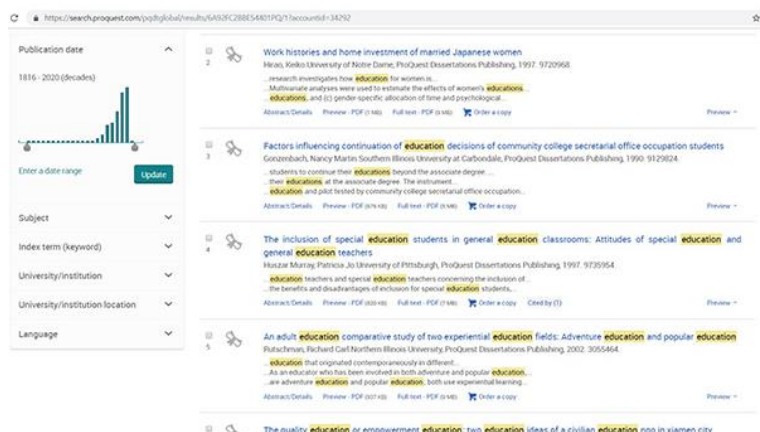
C https://search.proquest.com/pqdtglobal/results/6A92FC288E54401PQ/1?accountid=34292

Publication date
1816 - 2020 (decades)
Enter a date range
Update
Subject
Index term (keyword)
University/institution
University/institution location
Language

2
Work histories and home investment of married Japanese women
Hirao, Keiko University of Notre Dame, ProQuest Dissertations Publishing, 1997. 9720968.
...research investigates how education for women is...
...Multivariate analyses were used to estimate the effects of women's educations...
...educations, and (c) gender-specific allocation of time and psychological...
Abstract/Details Preview - PDF (1 MB) Full text - PDF (6 MB) Order a copy Preview

3
Factors influencing continuation of education decisions of community college secretarial office occupation students
Gonzenbach, Nancy Martin Southern Illinois University at Carbondale, ProQuest Dissertations Publishing, 1990. 9129824.
...students to continue their educations beyond the associate degree...
...their educations at the associate degree. The instrument...
...education and pilot tested by community college secretarial office occupation...
Abstract/Details Preview - PDF (879 KB) Full text - PDF (3 MB) Order a copy Preview

4
The inclusion of special education students in general education classrooms: Attitudes of special education and general education teachers
Huszar Murray, Patricia Jo University of Pittsburgh, ProQuest Dissertations Publishing, 1997. 9735954.
...education teachers and special education teachers concerning the inclusion of...
...the benefits and disadvantages of inclusion for special education students,...
Abstract/Details Preview - PDF (633 KB) Full text - PDF (7 MB) Order a copy Cited by (1) Preview

5
An adult education comparative study of two experiential education fields: Adventure education and popular education
Rutschman, Richard Carl Northern Illinois University, ProQuest Dissertations Publishing, 2002. 3055464.
...education that originated contemporaneously in different...
...As an educator who has been involved in both adventure and popular education...
...are adventure education and popular education, both use experiential learning...
Abstract/Details Preview - PDF (937 KB) Full text - PDF (9 MB) Order a copy Preview

The quality education or empowerment education: two education ideas of a civilian education npo in xiamen city